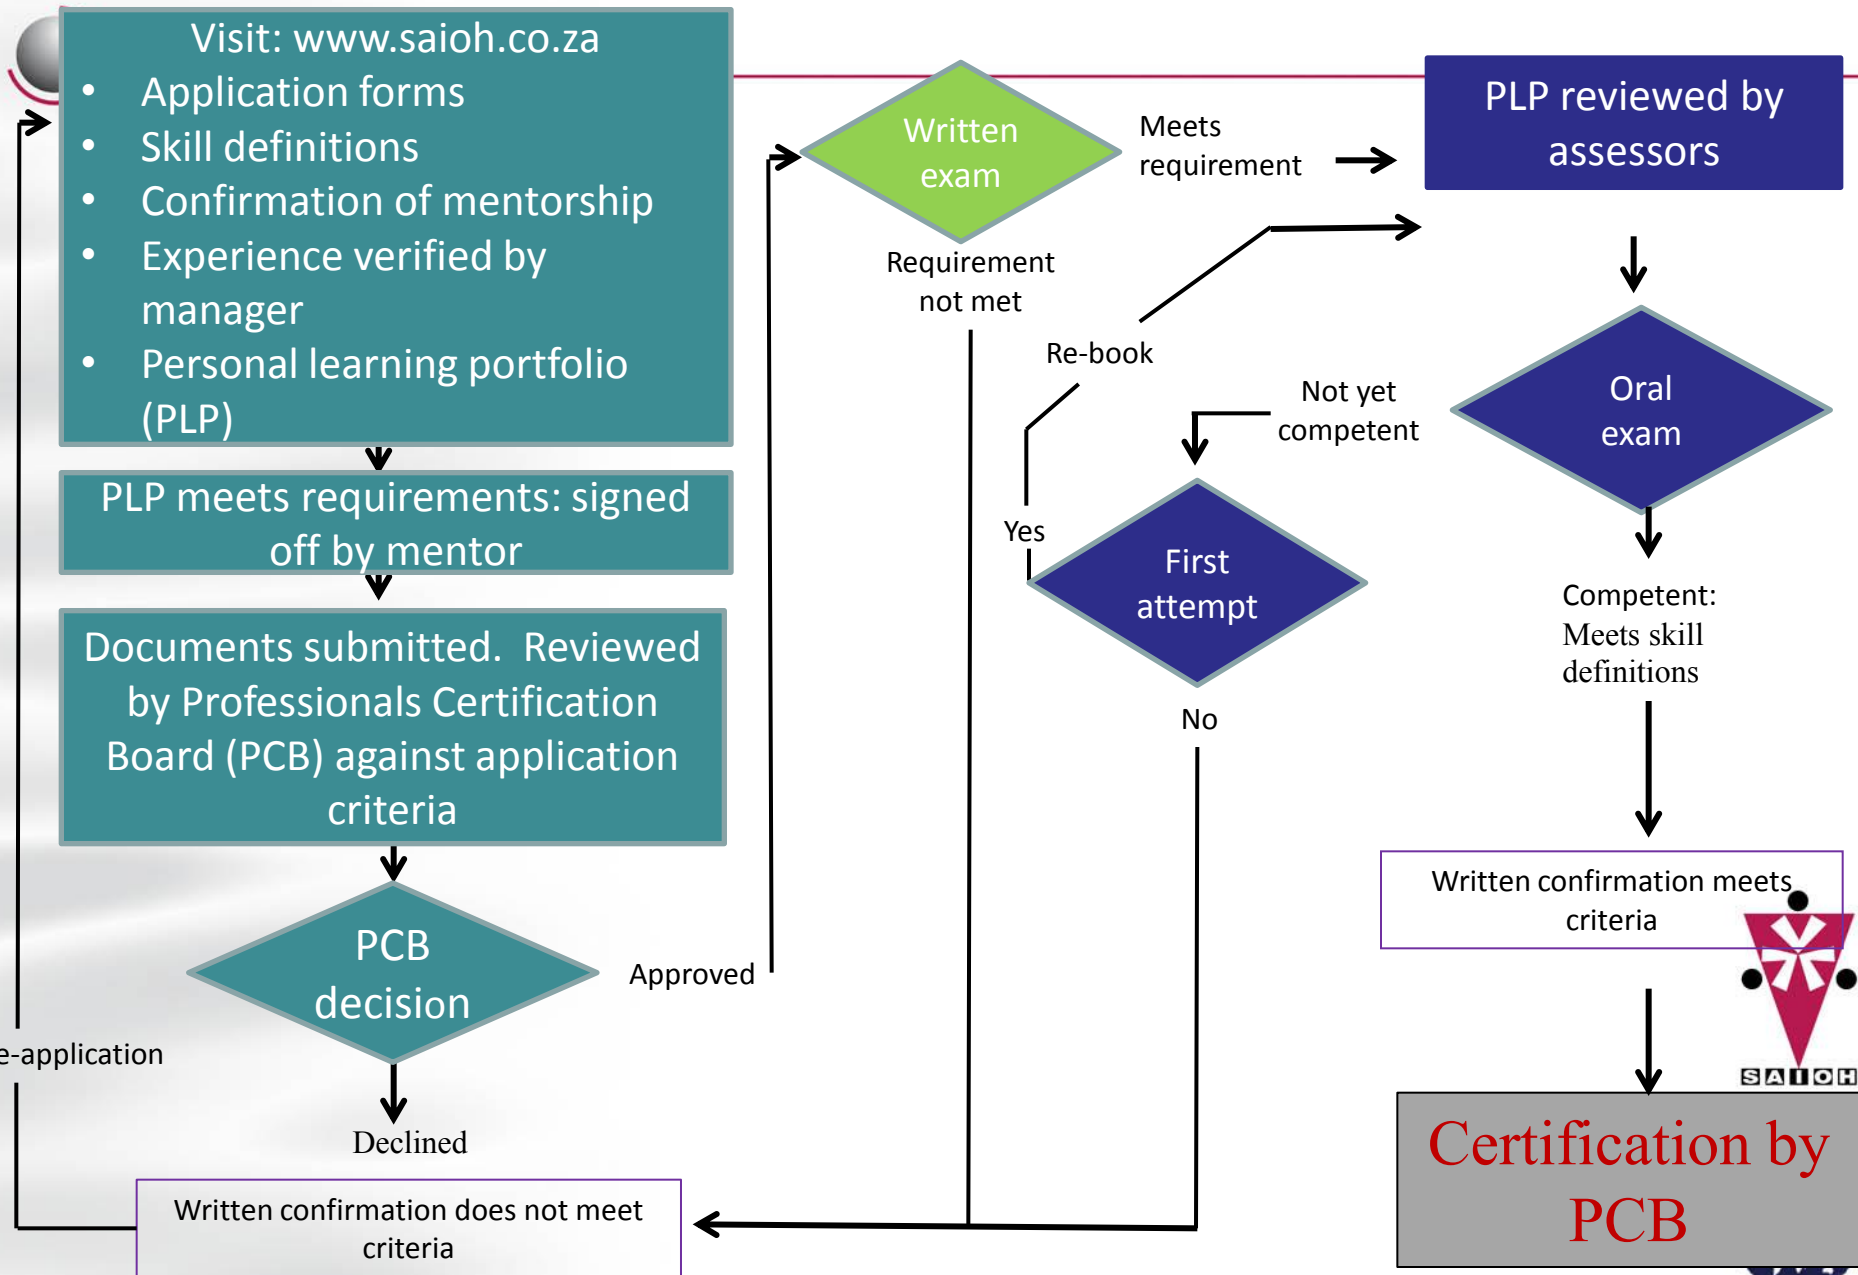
Visit: www.saioh.co.za

- Application forms
- Skill definitions
- Confirmation of mentorship
- Experience verified by manager
- Personal learning portfolio (PLP)

PLP meets requirements: signed off by mentor

Documents submitted. Reviewed by Professionals Certification Board (PCB) against application criteria

PCB decision

Approved

e-application

Declined

Written confirmation does not meet criteria

Written exam

Meets requirement

Requirement not met

PLP reviewed by assessors

Re-book

Not yet competent

Yes

First attempt

No

Oral exam

Competent: Meets skill definitions

Written confirmation meets criteria

SAIOH

Certification by PCB